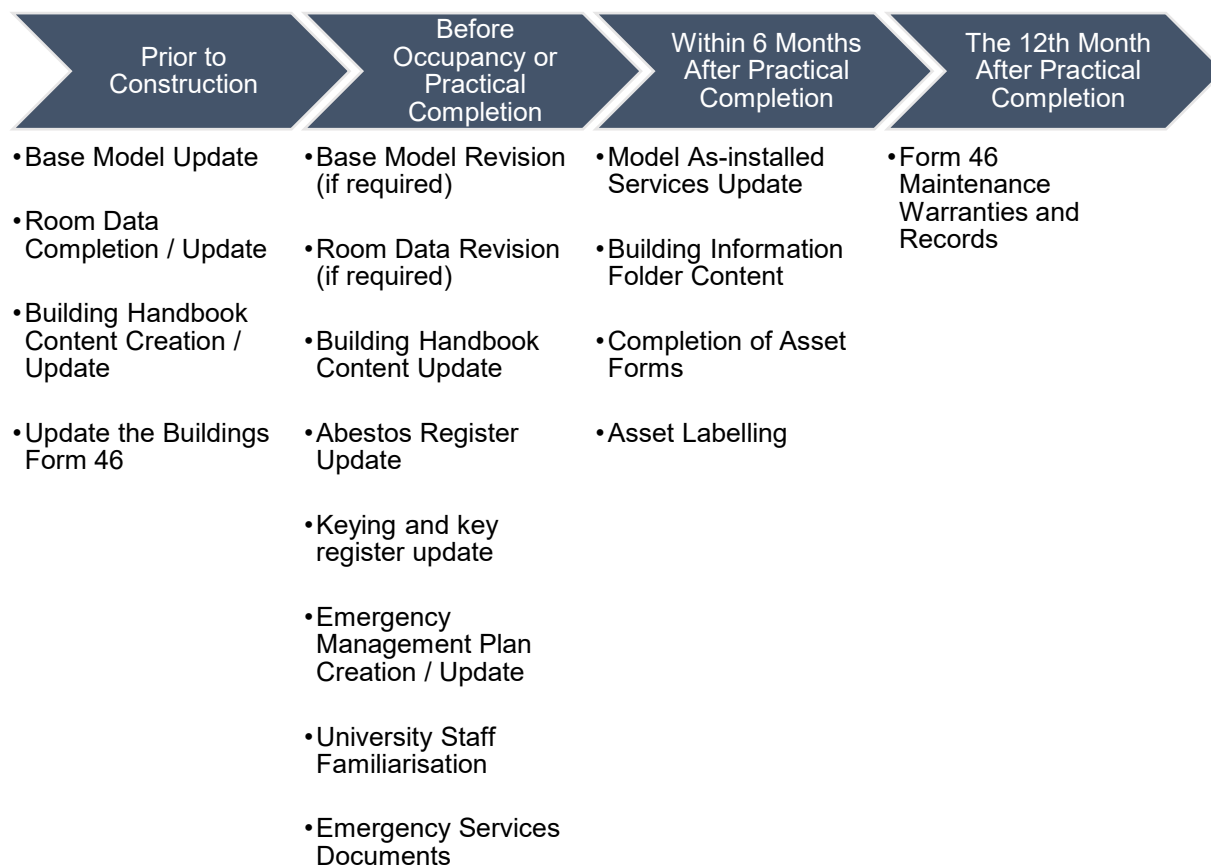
Prior to Construction

•Base Model Update

•Room Data Completion / Update

•Building Handbook Content Creation / Update

•Update the Buildings Form 46

Before Occupancy or Practical Completion

•Base Model Revision (if required)

•Room Data Revision (if required)

•Building Handbook Content Update

•Abestos Register Update

•Keying and key register update

•Emergency Management Plan Creation / Update

•University Staff Familiarisation

•Emergency Services Documents

Within 6 Months After Practical Completion

•Model As-installed Services Update

•Building Information Folder Content

•Completion of Asset Forms

•Asset Labelling

The 12th Month After Practical Completion

•Form 46 Maintenance Warranties and Records